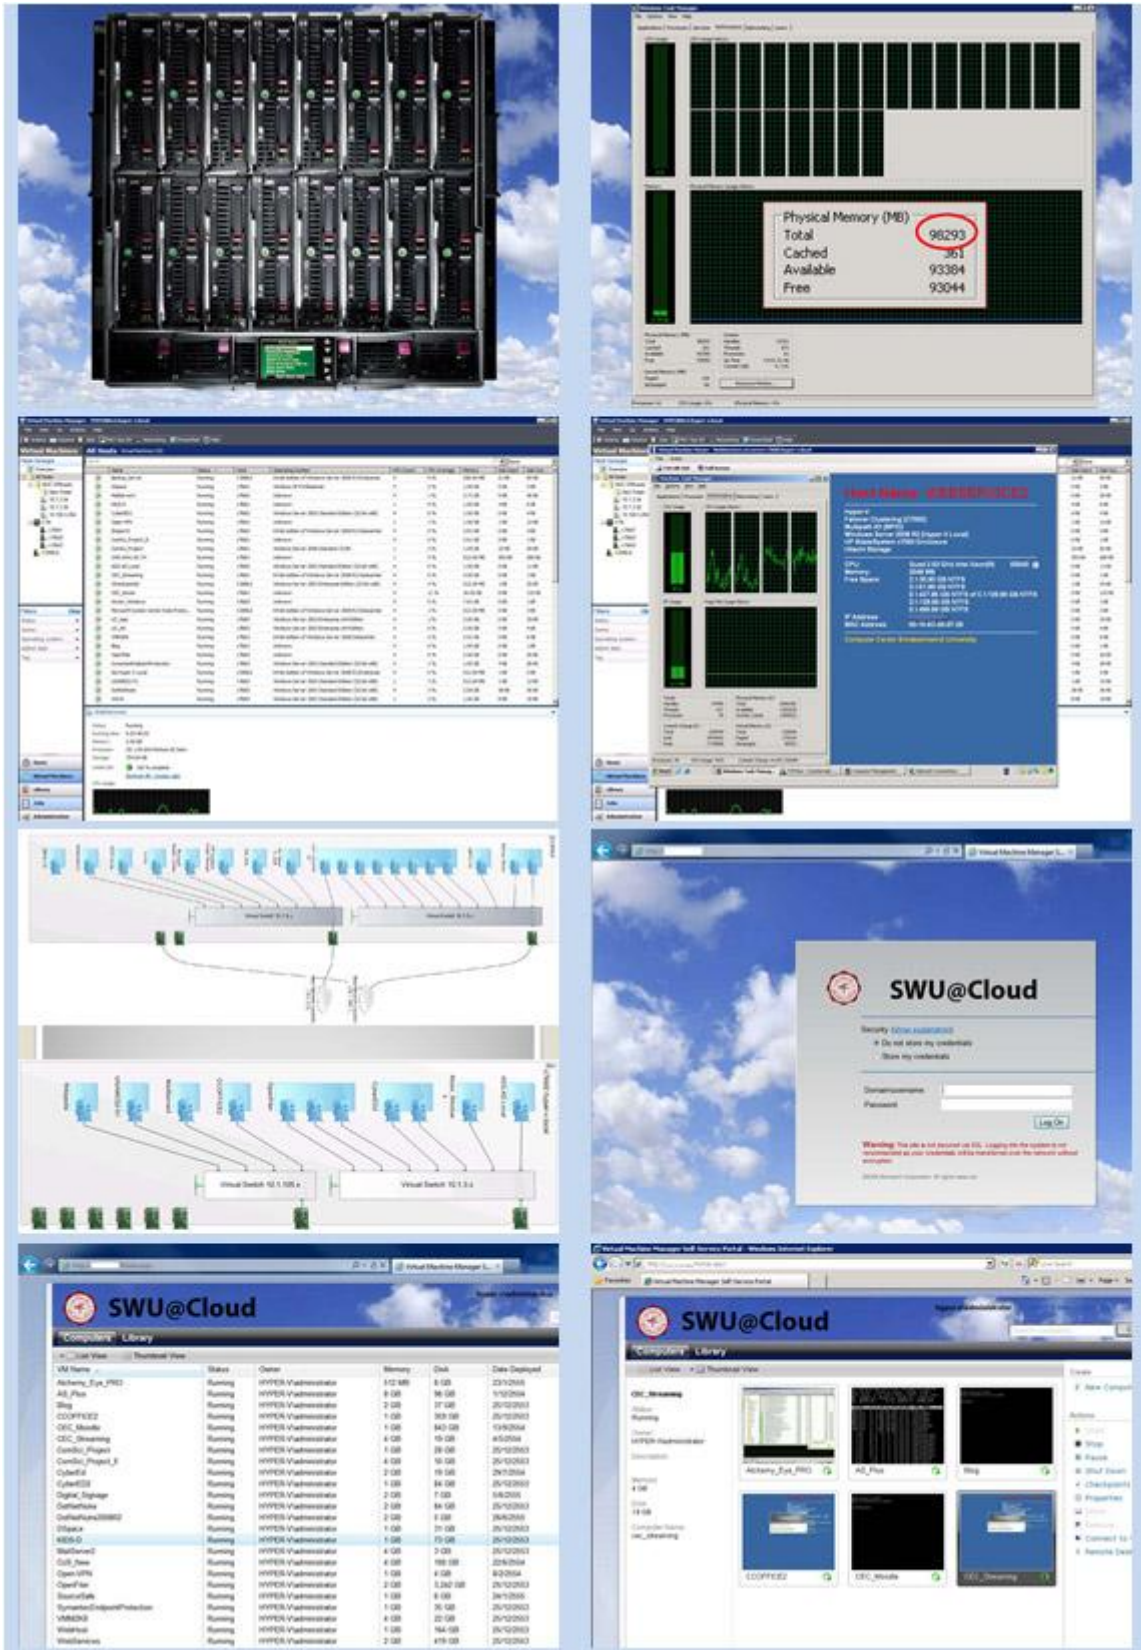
Physical Memory (MB)
Total 98293
Cached 361
Available 93384
Free 93044

SWU@Cloud

Domain\username
Password
Log On

SWU@Cloud
Computers Library

| VM Name | Status | Owner | Memory | Disk | Date Deployed |
|---|---|---|---|---|---|
| Alchemy_Eye_PRO | Running | HYPER-V\administrator | 512 MB | 8 GB | |
| AS_Plus | Running | HYPER-V\administrator | 8 GB | 56 GB | |
| Blog | Running | HYPER-V\administrator | 2 GB | | |
| COOFFICE2 | Running | HYPER-V\administrator | 1 GB | | |
| CEC_Moodle | Running | HYPER-V\administrator | 1 GB | | |
| CEC_Streaming | Running | HYPER-V\administrator | 1 GB | | |
| ComSci_Project | Running | HYPER-V\administrator | 1 GB | | |
| ComSci_Project_II | Running | HYPER-V\administrator | 4 GB | | |
| CyberEd | Running | HYPER-V\administrator | 2 GB | | |
| CyberEDII | Running | HYPER-V\administrator | 1 GB | | |
| Digital_Signage | Running | HYPER-V\administrator | 2 GB | | |
| DotNetNuke | Running | HYPER-V\administrator | 2 GB | | |
| DSpace | Running | HYPER-V\administrator | 1 GB | | |
| KIDS-D | Running | HYPER-V\administrator | 1 GB | | |
| MailServer2 | Running | HYPER-V\administrator | 4 GB | | |
| OJS_New | Running | HYPER-V\administrator | 4 GB | | |
| Open-VPN | Running | HYPER-V\administrator | 1 GB | | |
| OpenFiler | Running | HYPER-V\administrator | 2 GB | | |
| SourceSafe | Running | HYPER-V\administrator | 1 GB | | |
| SymantecEndpointProtection | Running | HYPER-V\administrator | 2 GB | | |
| VMM2K8 | Running | HYPER-V\administrator | 4 GB | | |
| WebHost | Running | HYPER-V\administrator | 1 GB | | |
| WebServices | Running | HYPER-V\administrator | 2 GB | | |

SWU@Cloud
Computers Library
CEC_Streaming
Alchemy_Eye_PRO
AS_Plus
Blog
COOFFICE2
CEC_Moodle
CEC_Streaming